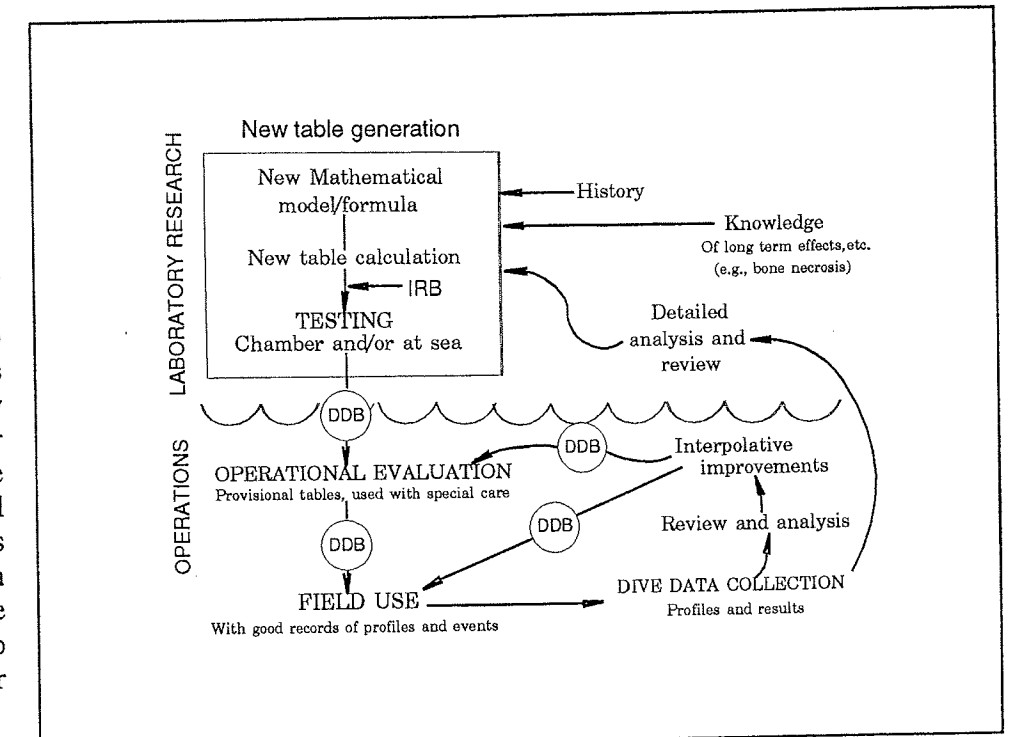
LABORATORY RESEARCH

New table generation

New Mathematical model/formula

New table calculation

IRB

TESTING
Chamber and/or at sea

History

Knowledge
Of long term effects,etc. (e.g., bone necrosis)

Detailed analysis and review

OPERATIONS

DDB

OPERATIONAL EVALUATION
Provisional tables, used with special care

DDB

Interpolative improvements

DDB

DDB

Review and analysis

FIELD USE
With good records of profiles and events

DIVE DATA COLLECTION
Profiles and results